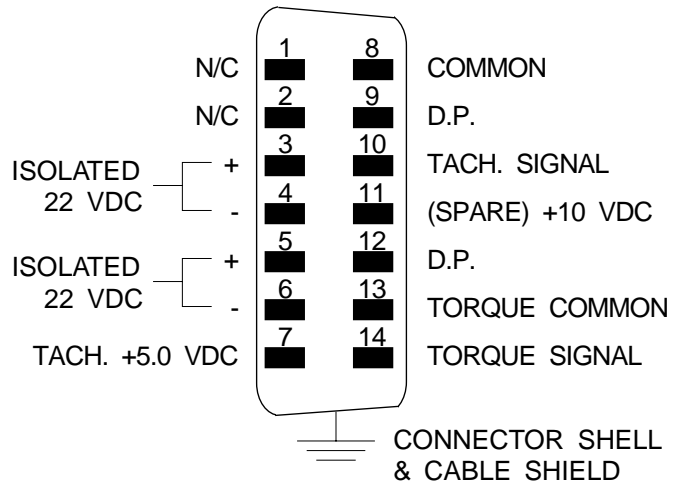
N/C 1 8 COMMON
N/C 2 9 D.P.
ISOLATED 22 VDC + 3 10 TACH. SIGNAL
- 4 11 (SPARE) +10 VDC
ISOLATED 22 VDC + 5 12 D.P.
- 6 13 TORQUE COMMON
TACH. +5.0 VDC 7 14 TORQUE SIGNAL

CONNECTOR SHELL & CABLE SHIELD